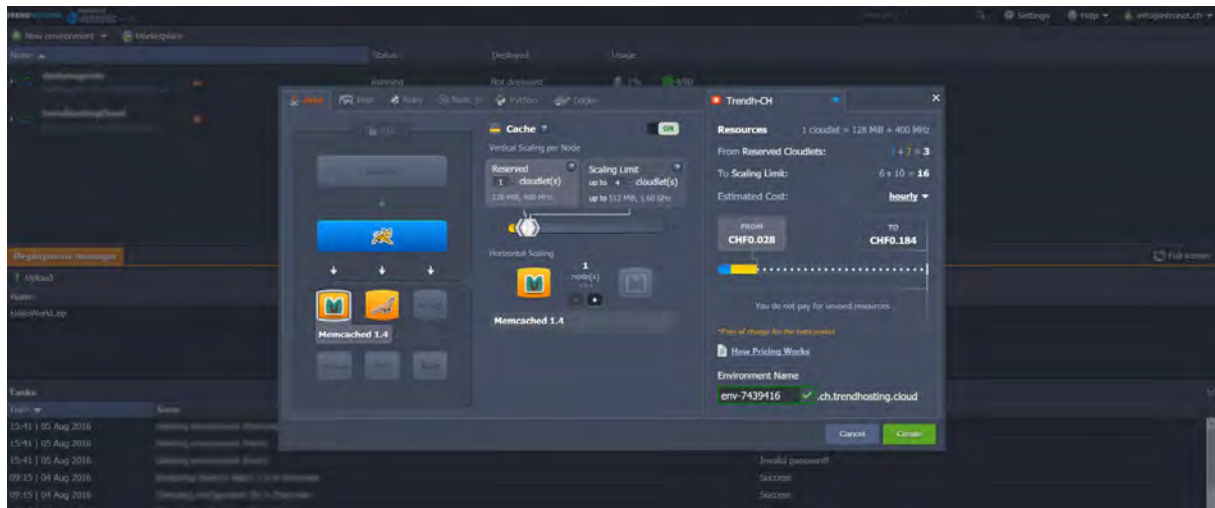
Settings Help info@trendhost.ch

New environment Marketplace

Name Status Deployed Usage

Running Not deployed

Java PHP Ruby Node.js Python Docker

Cache ON

Vertical Scaling per Node

Reserved
1 cloudlet(s)
128 MiB, 400 MHz

Scaling Limit
up to 4 cloudlet(s)
up to 512 MiB, 1.60 GHz

Horizontal Scaling

1
node(s)

Memcached 1.4

Memcached 1.4

Trendh-CH

Resources 1 cloudlet = 128 MiB + 400 MHz

From Reserved Cloudlets: 1 + 2 = 3

To Scaling Limit: 6 + 10 = 16

Estimated Cost: hourly

FROM
CHF0.028

TO
CHF0.184

You do not pay for unused resources

How Pricing Works

Environment Name

env-7439416 .ch.trendhosting.cloud

Cancel Create

Deployment manager

Upload

Name

HelloWorld.zip

Full screen

Tasks

Date Name

15:41 | 05 Aug 2016
15:41 | 05 Aug 2016
15:41 | 05 Aug 2016
09:15 | 04 Aug 2016
09:15 | 04 Aug 2016

Invalid password!
Success
Success